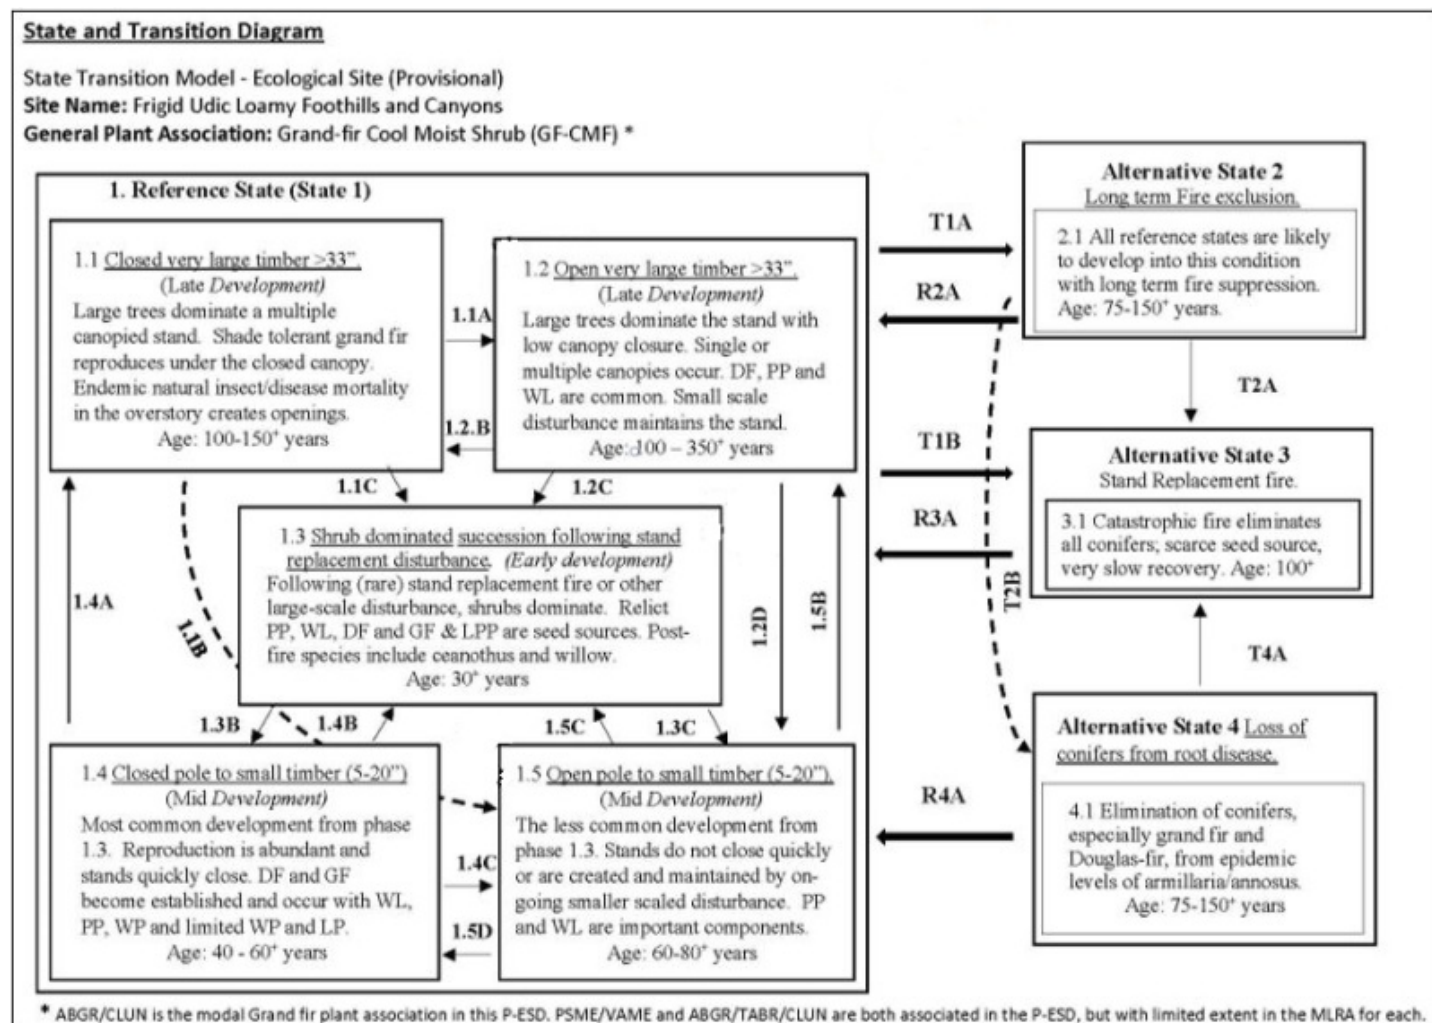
State and Transition Diagram

State Transition Model - Ecological Site (Provisional)
Site Name: Frigid Udic Loamy Foothills and Canyons
General Plant Association: Grand-fir Cool Moist Shrub (GF-CMF) *

1. Reference State (State 1)

1.1 Closed very large timber >33".
(Late Development)
Large trees dominate a multiple canopied stand. Shade tolerant grand fir reproduces under the closed canopy. Endemic natural insect/disease mortality in the overstory creates openings.
Age: 100-150$^{+}$ years

1.1A

1.2.B

1.2 Open very large timber >33".
(Late Development)
Large trees dominate the stand with low canopy closure. Single or multiple canopies occur. DF, PP and WL are common. Small scale disturbance maintains the stand.
Age: 100 – 350$^{+}$ years

1.1C

1.2C

1.3 Shrub dominated succession following stand replacement disturbance. (Early development)
Following (rare) stand replacement fire or other large-scale disturbance, shrubs dominate. Relict PP, WL, DF and GF & LPP are seed sources. Post-fire species include ceanothus and willow.
Age: 30$^{+}$ years

1.4A

1.1B

1.2D

1.5B

1.3B

1.4B

1.5C

1.3C

1.4 Closed pole to small timber (5-20")
(Mid Development)
Most common development from phase 1.3. Reproduction is abundant and stands quickly close. DF and GF become established and occur with WL, PP, WP and limited WP and LP.
Age: 40 - 60$^{+}$ years

1.4C

1.5D

1.5 Open pole to small timber (5-20").
(Mid Development)
The less common development from phase 1.3. Stands do not close quickly or are created and maintained by on-going smaller scaled disturbance. PP and WL are important components.
Age: 60-80$^{+}$ years

T1A

R2A

T1B

R3A

T2B

R4A

Alternative State 2
Long term Fire exclusion.

2.1 All reference states are likely to develop into this condition with long term fire suppression.
Age: 75-150$^{+}$ years.

T2A

Alternative State 3
Stand Replacement fire.

3.1 Catastrophic fire eliminates all conifers; scarce seed source, very slow recovery. Age: 100$^{+}$

T4A

Alternative State 4 Loss of conifers from root disease.

4.1 Elimination of conifers, especially grand fir and Douglas-fir, from epidemic levels of armillaria/annosus.
Age: 75-150$^{+}$ years

* ABGR/CLUN is the modal Grand fir plant association in this P-ESD. PSME/VAME and ABGR/TABR/CLUN are both associated in the P-ESD, but with limited extent in the MLRA for each.